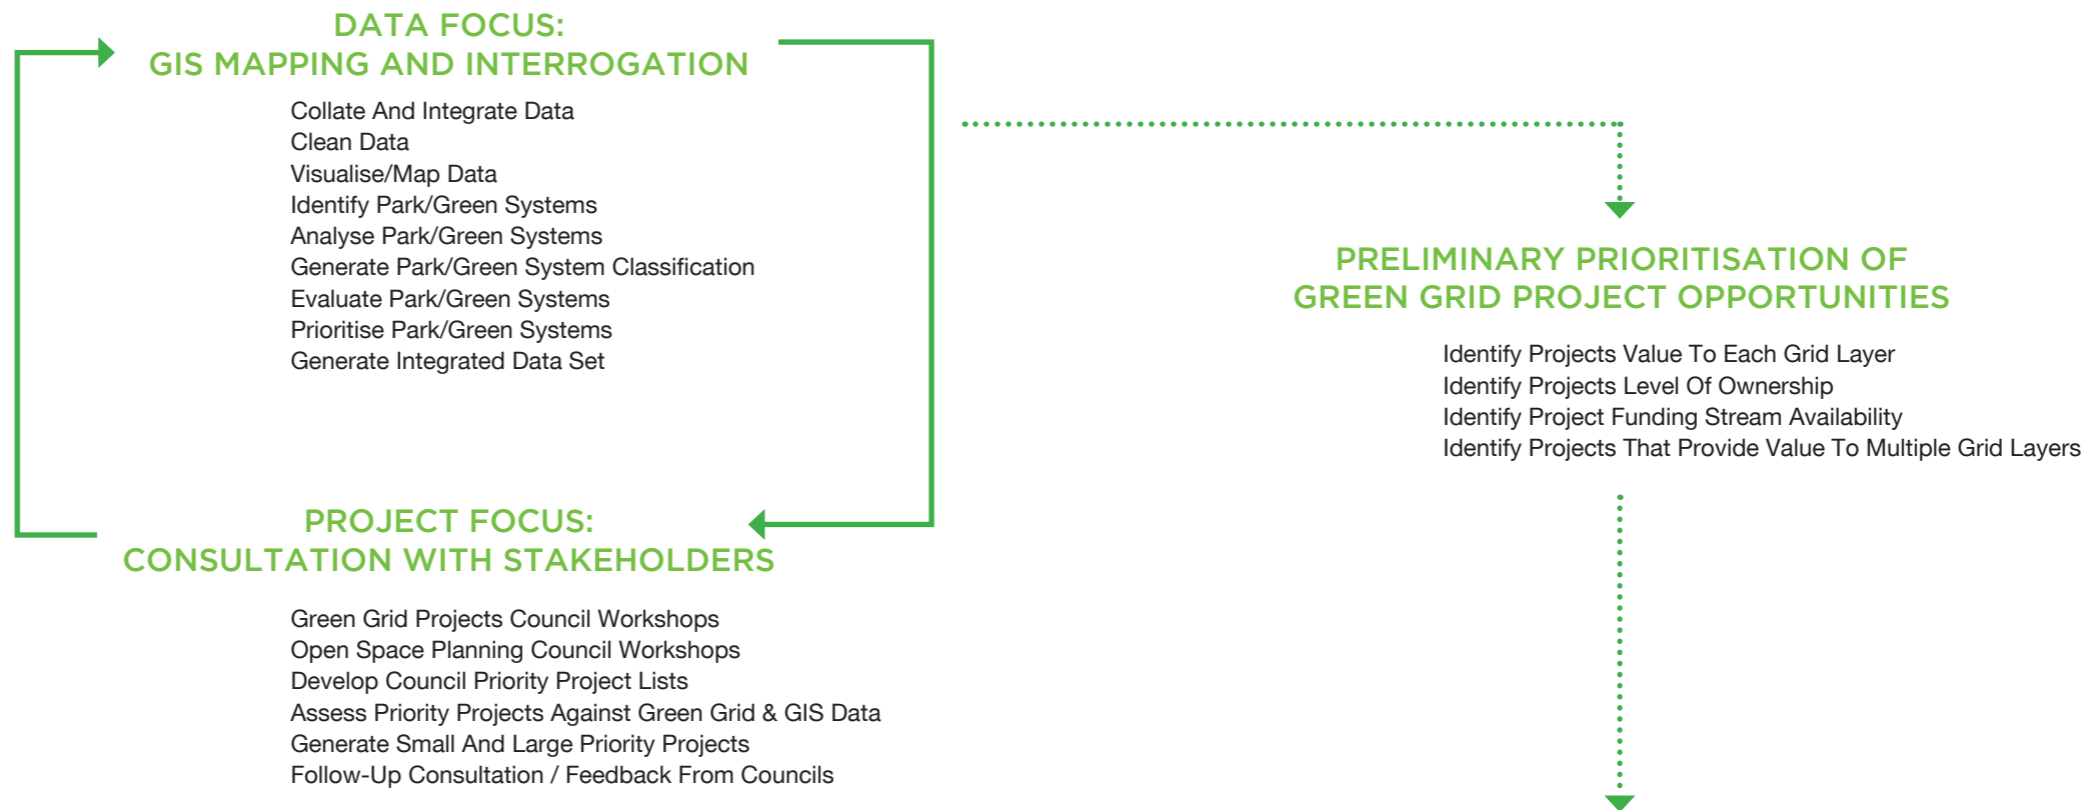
DATA FOCUS:
GIS MAPPING AND INTERROGATION

Collate And Integrate Data
Clean Data
Visualise/Map Data
Identify Park/Green Systems
Analyse Park/Green Systems
Generate Park/Green System Classification
Evaluate Park/Green Systems
Prioritise Park/Green Systems
Generate Integrated Data Set

PROJECT FOCUS:
CONSULTATION WITH STAKEHOLDERS

Green Grid Projects Council Workshops
Open Space Planning Council Workshops
Develop Council Priority Project Lists
Assess Priority Projects Against Green Grid & GIS Data
Generate Small And Large Priority Projects
Follow-Up Consultation / Feedback From Councils

PRELIMINARY PRIORITISATION OF
GREEN GRID PROJECT OPPORTUNITIES

Identify Projects Value To Each Grid Layer
Identify Projects Level Of Ownership
Identify Project Funding Stream Availability
Identify Projects That Provide Value To Multiple Grid Layers